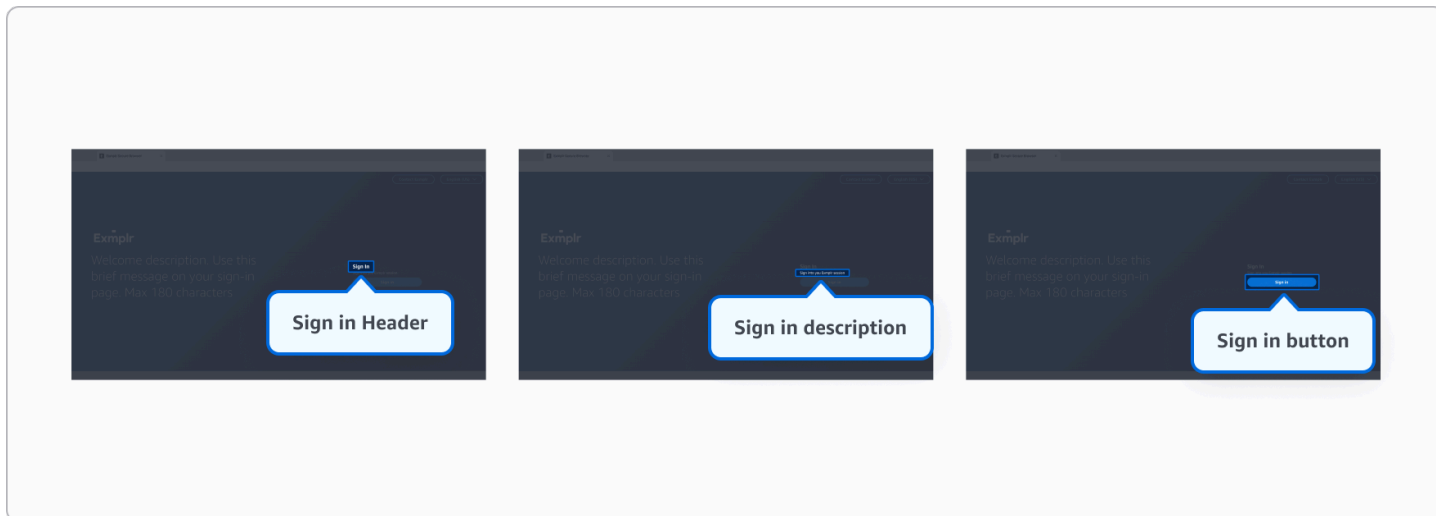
Exmplr

Welcome description. Use this brief message on your sign-in page. Max 180 characters.

Sign in

Sign in Header

Exmplr

Welcome description. Use this brief message on your sign-in page. Max 180 characters.

Sign into your Exmplr account

Sign in description

Exmplr

Welcome description. Use this brief message on your sign-in page. Max 180 characters.

Sign in

Sign in

Sign in button